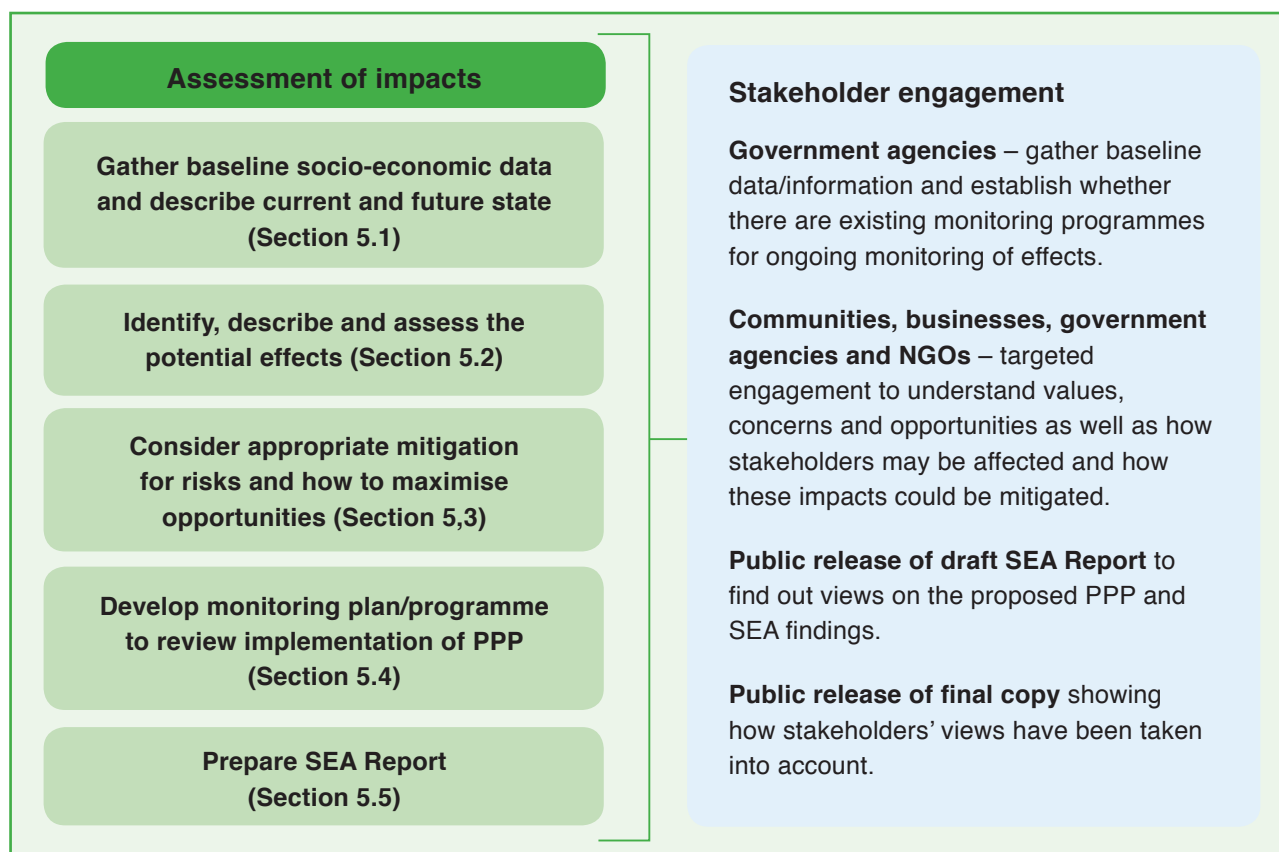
Assessment of impacts

Gather baseline socio-economic data and describe current and future state (Section 5.1)

Identify, describe and assess the potential effects (Section 5.2)

Consider appropriate mitigation for risks and how to maximise opportunities (Section 5,3)

Develop monitoring plan/programme to review implementation of PPP (Section 5.4)

Prepare SEA Report (Section 5.5)

Stakeholder engagement

Government agencies – gather baseline data/information and establish whether there are existing monitoring programmes for ongoing monitoring of effects.

Communities, businesses, government agencies and NGOs – targeted engagement to understand values, concerns and opportunities as well as how stakeholders may be affected and how these impacts could be mitigated.

Public release of draft SEA Report to find out views on the proposed PPP and SEA findings.

Public release of final copy showing how stakeholders' views have been taken into account.